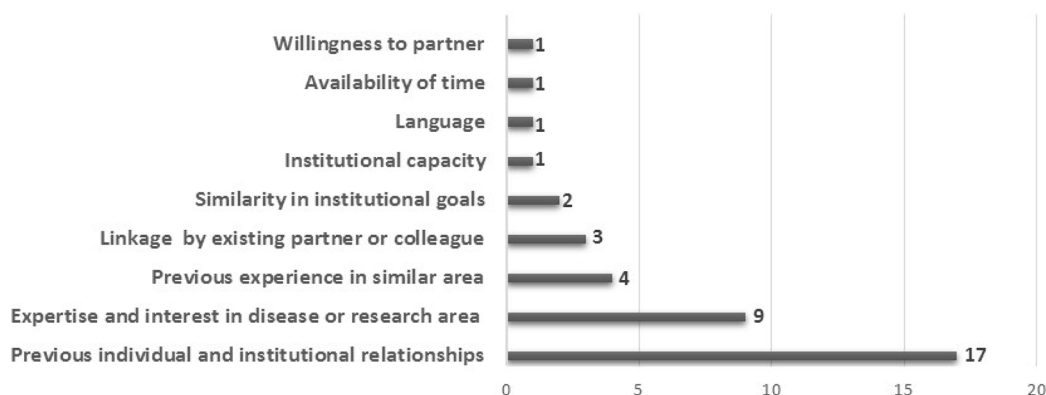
Willingness to partner 1
Availability of time 1
Language 1
Institutional capacity 1
Similarity in institutional goals 2
Linkage by existing partner or colleague 3
Previous experience in similar area 4
Expertise and interest in disease or research area 9
Previous individual and institutional relationships 17

0 5 10 15 20